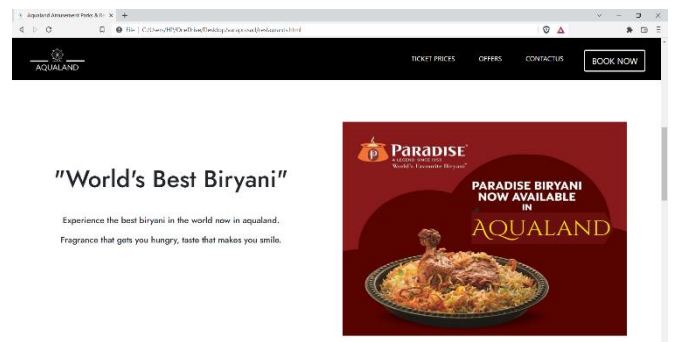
Aqualand Amusement Parks & R ×

File | C:/Users/HP/OneDrive/Desktop/aquapark/website.html

AQUALAND

TICKET PRICES

OFFERS

CONTACT US

BOOK NOW

"World's Best Biryani"

Experience the best biryani in the world now in aqualand.

Fragrance that gets you hungry, taste that makes you smile.

PARADISE

A LEGEND SINCE 1953

World's Favourite Biryani

PARADISE BIRYANI NOW AVAILABLE IN

AQUALAND